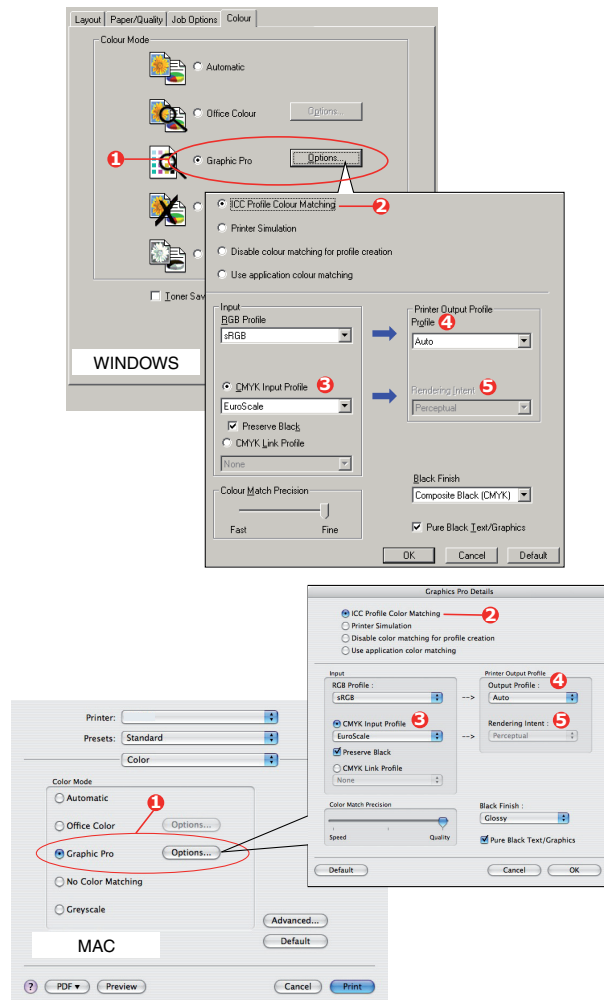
Layout | Paper/Quality | Job Options | Colour

Colour Mode

Automatic

Office Colour

Options...

1

Graphic Pro

Options...

Toner Sav

WINDOWS

ICC Profile Colour Matching

2

Printer Simulation

Disable colour matching for profile creation

Use application colour matching

Input

RGB Profile

sRGB

CMYK Input Profile

3

EuroScale

Preserve Black

CMYK Link Profile

None

Printer Output Profile

Profile

4

Auto

Rendering Intent

5

Perceptual

Colour Match Precision

Fast

Fine

Black Finish

Composite Black (CMYK)

Pure Black Text/Graphics

OK

Cancel

Default

Graphics Pro Details

ICC Profile Color Matching

2

Printer Simulation

Disable color matching for profile creation

Use application color matching

Input

RGB Profile :

sRGB

CMYK Input Profile

3

EuroScale

Preserve Black

CMYK Link Profile

None

-->

-->

Printer Output Profile

Output Profile :

4

Auto

Rendering Intent :

5

Perceptual

Color Match Precision

Speed

Quality

Black Finish :

Glossy

Pure Black Text/Graphics

Default

Cancel

OK

Printer:

Presets:

Standard

Color

Color Mode

Automatic

1

Office Color

Options...

Graphic Pro

Options...

No Color Matching

Greyscale

Advanced...

Default

MAC

?

PDF ▾

Preview

Cancel

Print